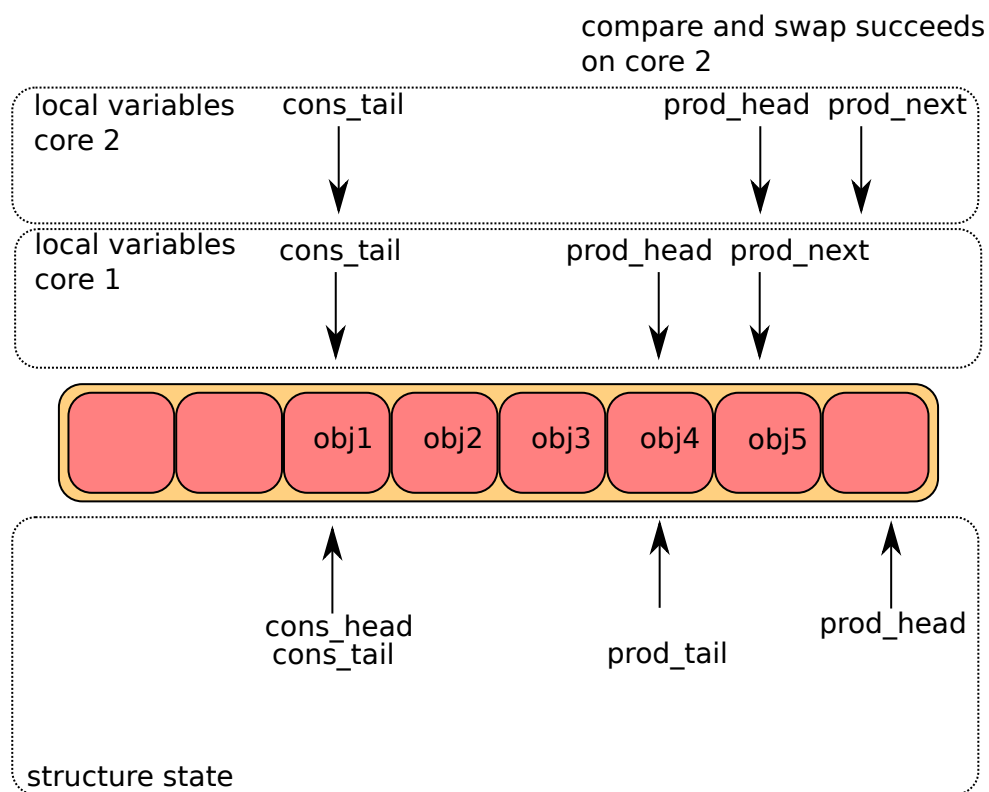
compare and swap succeeds on core 2

local variables core 2

cons_tail

prod_head

prod_next

local variables core 1

cons_tail

prod_head

prod_next

obj1

obj2

obj3

obj4

obj5

cons_head
cons_tail

prod_tail

prod_head

structure state